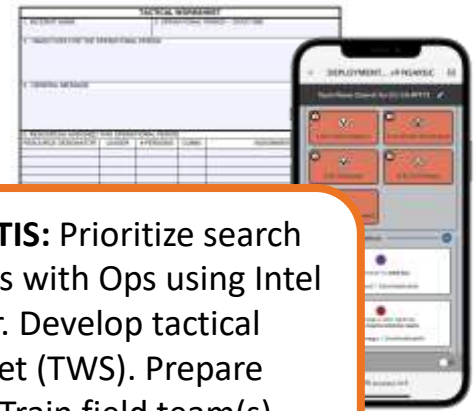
TACTICAL WORKSHEET

1. INCIDENT NAME

2. OPERATIONAL PERIOD

3. OBJECTIVES FOR THE OPERATIONAL PERIOD

4. GENERAL MESSAGE

5. RESOURCES ASSIGNED THIS OPERATIONAL PERIOD

RESOURCE DESIGNATOR | LEADER | # PERSONS | COMMS | ASSIGNMENT

DEPLOYMENT... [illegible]

TIS: Prioritize search
s with Ops using Intel
r. Develop tactical
et (TWS). Prepare
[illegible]